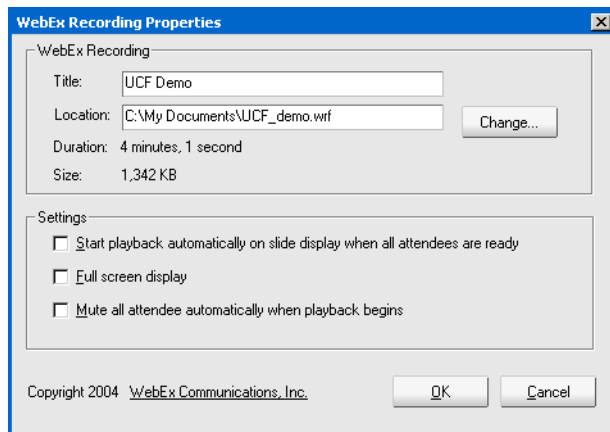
WebEx Recording Properties

WebEx Recording

Title: UCF Demo

Location: C:\My Documents\UCF_demo.wrf

Change...

Duration: 4 minutes, 1 second

Size: 1,342 KB

Settings

Start playback automatically on slide display when all attendees are ready

Full screen display

Mute all attendee automatically when playback begins

Copyright 2004 WebEx Communications, Inc.

OK

Cancel